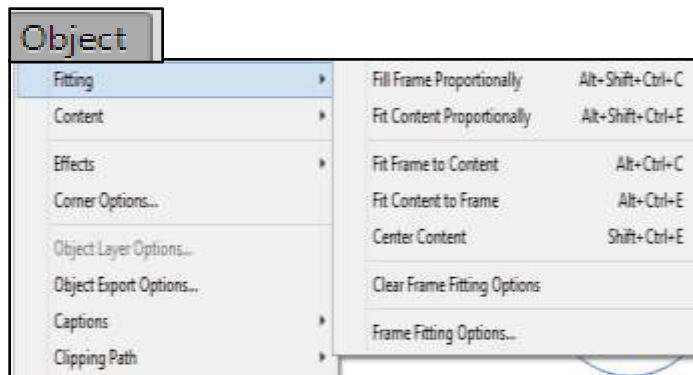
Object

Fitting
Content
Effects
Corner Options...
Object Layer Options...
Object Export Options...
Captions
Clipping Path

Fill Frame Proportionally Alt+Shift+Ctrl+C
Fit Content Proportionally Alt+Shift+Ctrl+E
Fit Frame to Content Alt+Ctrl+C
Fit Content to Frame Alt+Ctrl+E
Center Content Shift+Ctrl+E
Clear Frame Fitting Options
Frame Fitting Options...